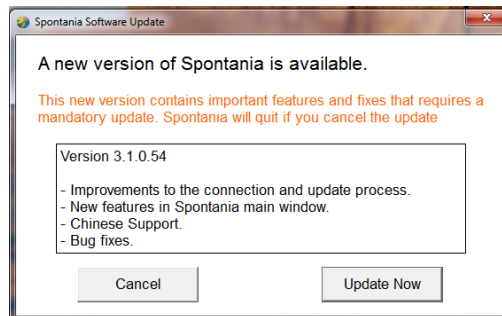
Spontania Software Update

A new version of Spontania is available.

This new version contains important features and fixes that requires a mandatory update. Spontania will quit if you cancel the update

Version 3.1.0.54

- Improvements to the connection and update process.
- New features in Spontania main window.
- Chinese Support.
- Bug fixes.

Cancel

Update Now